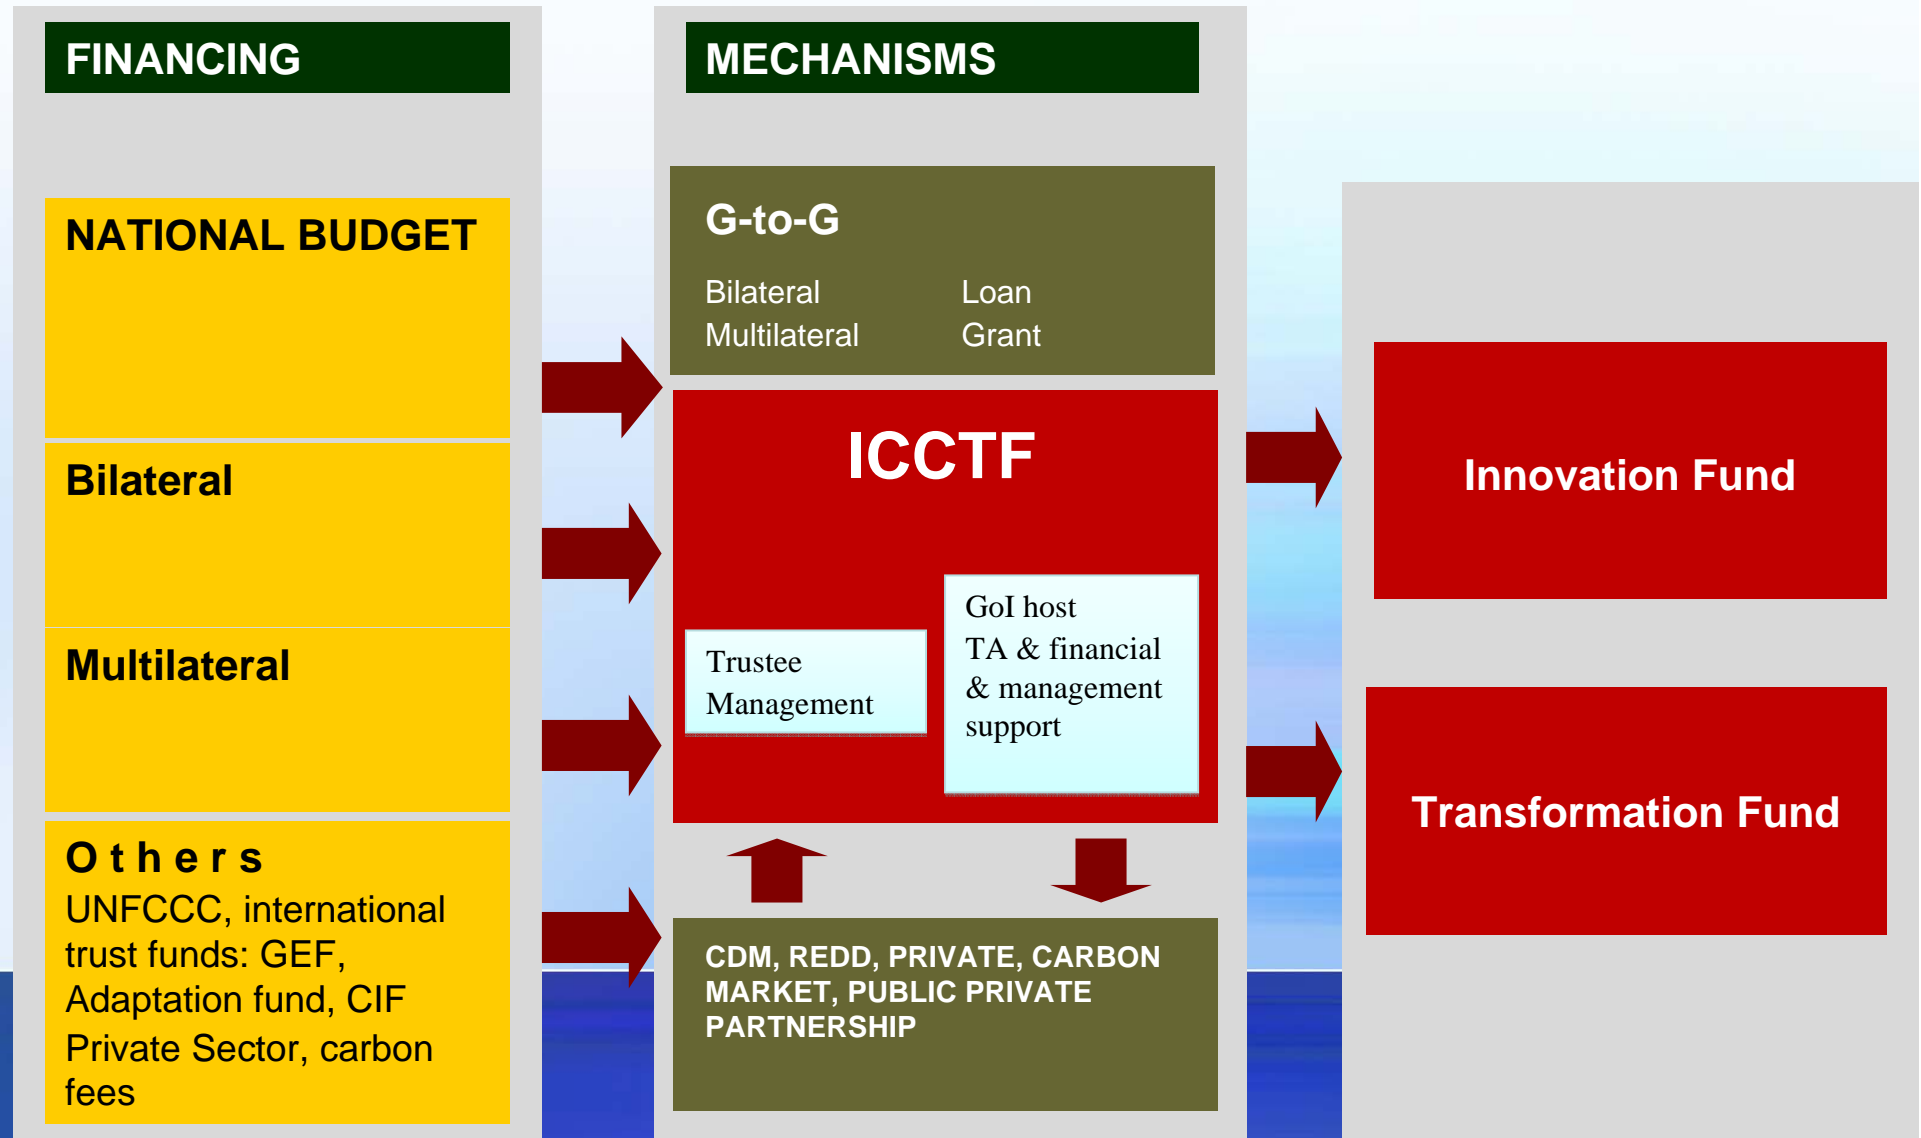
FINANCING

NATIONAL BUDGET

Bilateral

Multilateral

O t h e r s
UNFCCC, international trust funds: GEF, Adaptation fund, CIF
Private Sector, carbon fees

MECHANISMS

G-to-G

Bilateral Loan
Multilateral Grant

ICCTF

Trustee Management

GoI host
TA & financial & management support

CDM, REDD, PRIVATE, CARBON MARKET, PUBLIC PRIVATE PARTNERSHIP

Innovation Fund

Transformation Fund